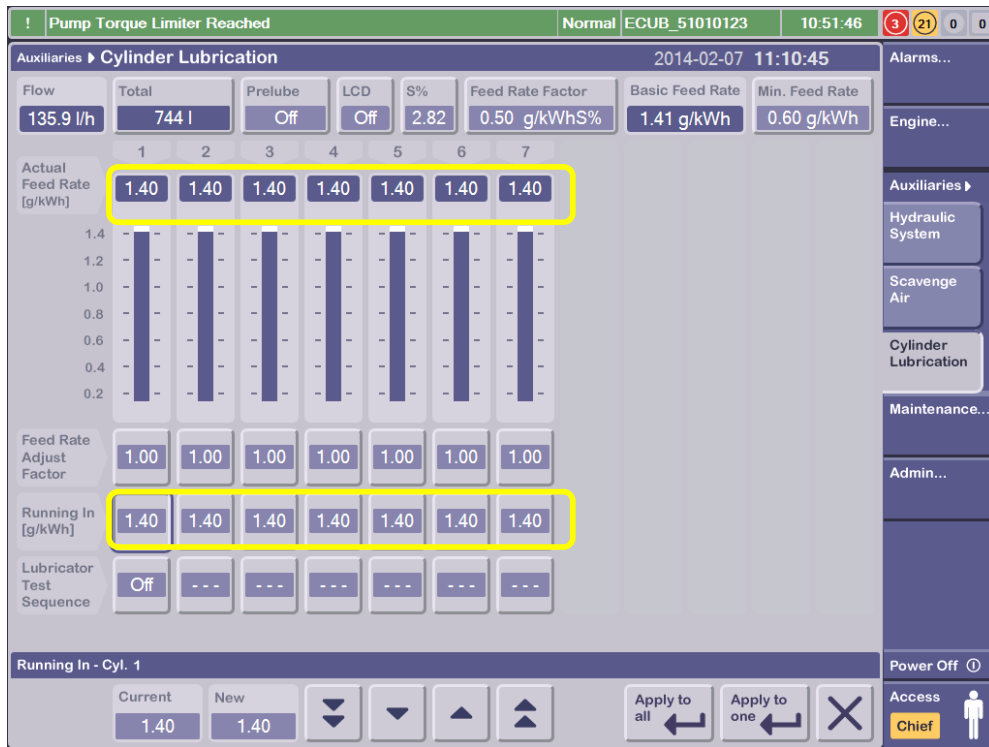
! Pump Torque Limiter Reached | Normal | ECUB_51010123 | 10:51:46 | 3 | 21 | 0 | 0

Auxiliaries ▸ Cylinder Lubrication

2014-02-07 11:10:45

| Flow | Total | Prelube | LCD | S% | Feed Rate Factor | Basic Feed Rate | Min. Feed Rate |
|---|---|---|---|---|---|---|---|
| 135.9 l/h | 744 l | Off | Off | 2.82 | 0.50 g/kWhS% | 1.41 g/kWh | 0.60 g/kWh |

| | 1 | 2 | 3 | 4 | 5 | 6 | 7 |
|---|---|---|---|---|---|---|---|
| Actual Feed Rate [g/kWh] | 1.40 | 1.40 | 1.40 | 1.40 | 1.40 | 1.40 | 1.40 |
| Feed Rate Adjust Factor | 1.00 | 1.00 | 1.00 | 1.00 | 1.00 | 1.00 | 1.00 |
| Running In [g/kWh] | 1.40 | 1.40 | 1.40 | 1.40 | 1.40 | 1.40 | 1.40 |
| Lubricator Test Sequence | Off | --- | --- | --- | --- | --- | --- |

1.4
1.2
1.0
0.8
0.6
0.4
0.2

Running In - Cyl. 1

Current
1.40

New
1.40

Apply to all

Apply to one

Alarms...

Engine...

Auxiliaries ▸

Hydraulic System

Scavenge Air

Cylinder Lubrication

Maintenance...

Admin...

Power Off

Access
Chief